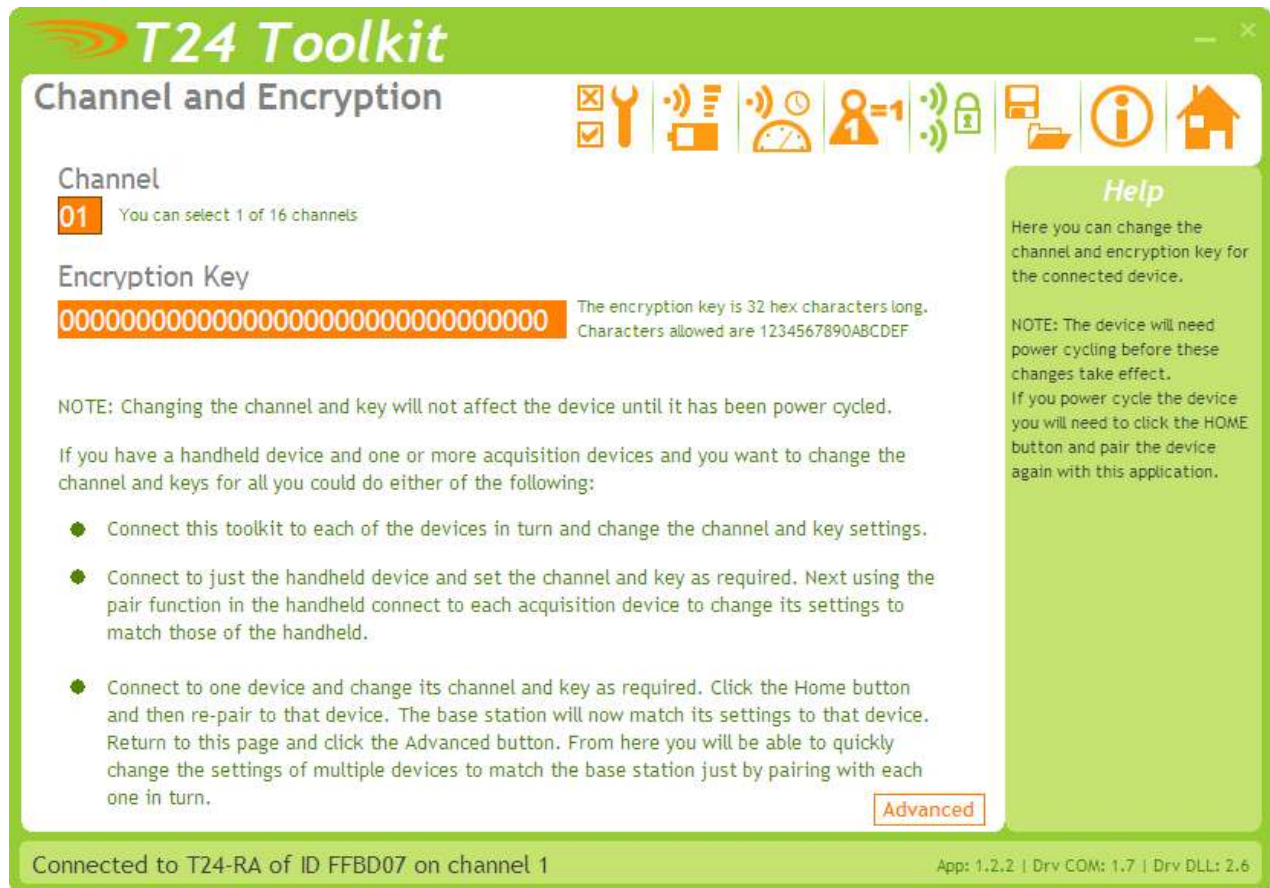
T24 Toolkit

Channel and Encryption

=1

Channel

01 You can select 1 of 16 channels

Encryption Key

00000000000000000000000000000000 The encryption key is 32 hex characters long. Characters allowed are 1234567890ABCDEF

NOTE: Changing the channel and key will not affect the device until it has been power cycled.

If you have a handheld device and one or more acquisition devices and you want to change the channel and keys for all you could do either of the following:

- Connect this toolkit to each of the devices in turn and change the channel and key settings.

- Connect to just the handheld device and set the channel and key as required. Next using the pair function in the handheld connect to each acquisition device to change its settings to match those of the handheld.

- Connect to one device and change its channel and key as required. Click the Home button and then re-pair to that device. The base station will now match its settings to that device. Return to this page and click the Advanced button. From here you will be able to quickly change the settings of multiple devices to match the base station just by pairing with each one in turn.

Advanced

Help

Here you can change the channel and encryption key for the connected device.

NOTE: The device will need power cycling before these changes take effect.
If you power cycle the device you will need to click the HOME button and pair the device again with this application.

Connected to T24-RA of ID FFBD07 on channel 1

App: 1.2.2 | Drv COM: 1.7 | Drv DLL: 2.6